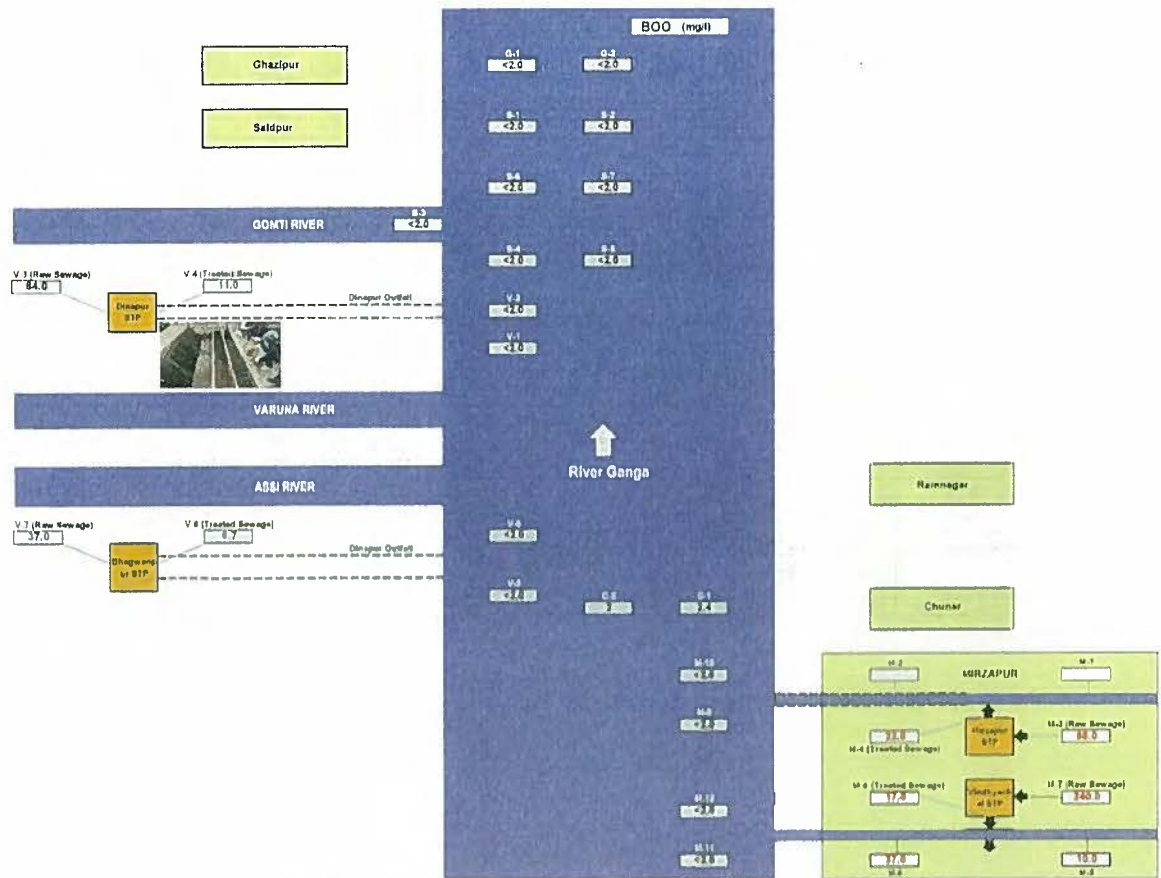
BOD (mg/l)

Ghazipur

Saidpur

G-1
<2.0

G-2
<2.0

S-1
<2.0

S-2
<2.0

S-6
<2.0

S-7
<2.0

GOMTI RIVER

S-3
<2.0

S-4
<2.0

S-5
<2.0

V-3 (Raw Sewage)
84.0

V-4 (Treated Sewage)
11.0

Dinapur STP

Dinapur Outfall

V-2
<2.0

V-1
<2.0

VARUNA RIVER

River Ganga

ASSI RIVER

Ramnagar

V-7 (Raw Sewage)
37.0

V-8 (Treated Sewage)
8.7

Bhagwanpur STP

Dinapur Outfall

V-6
<2.0

V-5
<2.0

C-2
2

C-1
2.4

Chunar

M-10
<2.0

M-2

MIRZAPUR

M-1

M-9
<2.0

M-4 (Treated Sewage)
33.0

Mirzapur STP

M-3 (Raw Sewage)
88.0

M-6 (Treated Sewage)
17.5

Vindhyachal STP

M-7 (Raw Sewage)
240.0

M-12
<2.0

M-11
<2.0

37.0
M-8

10.0
M-5